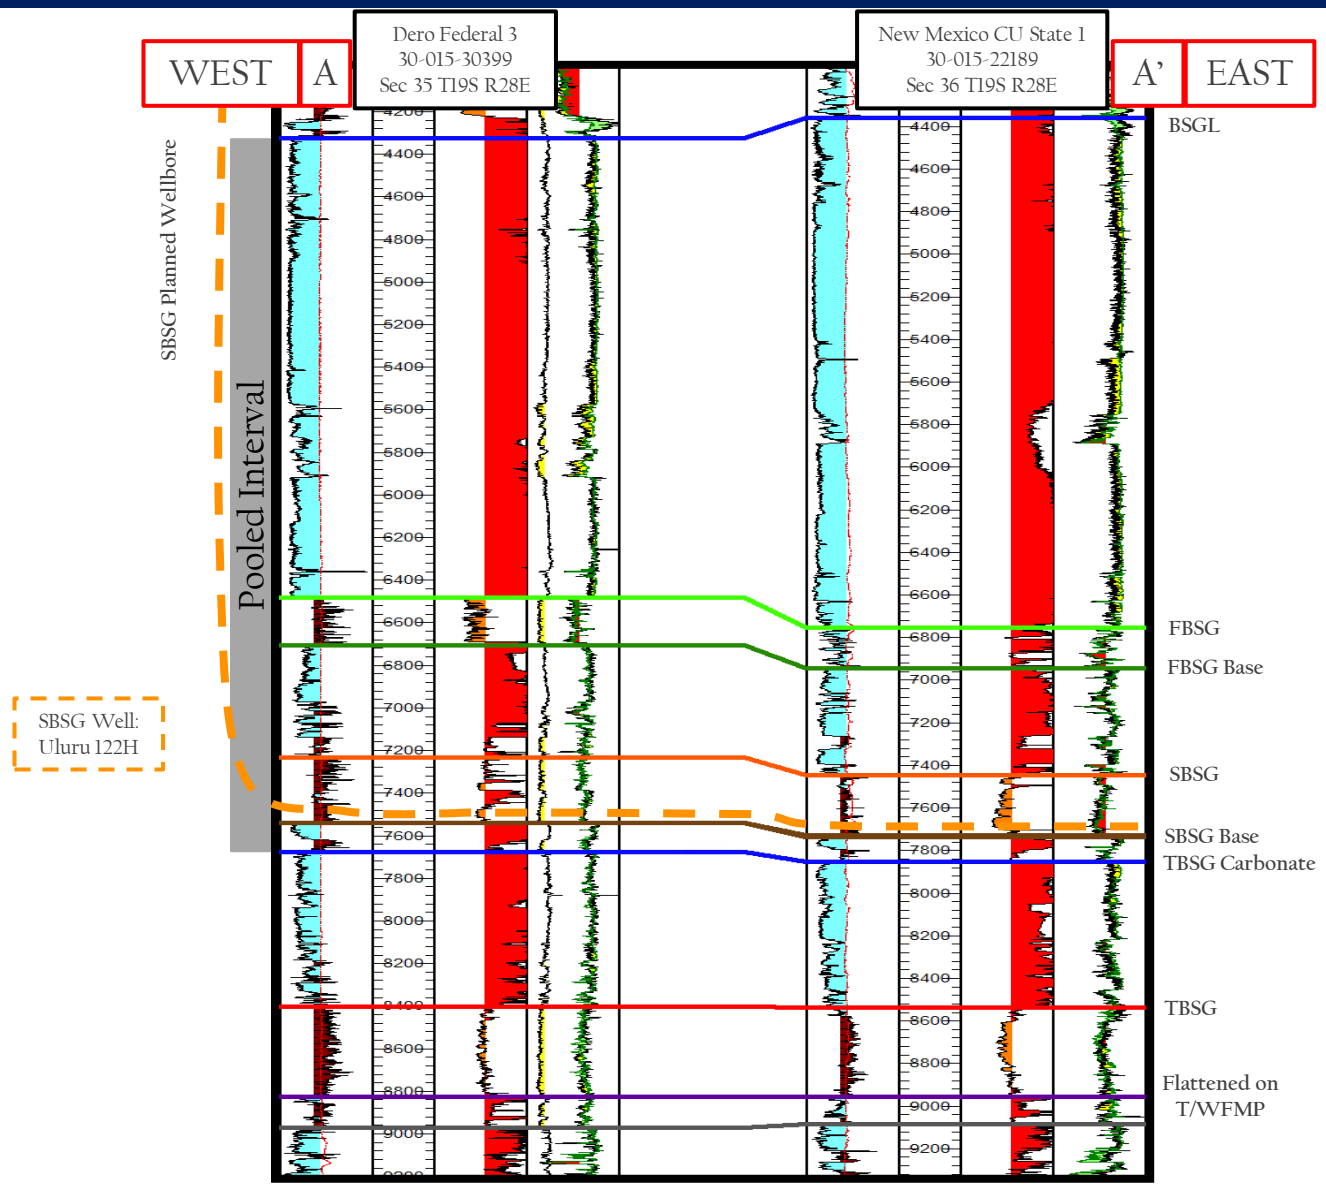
WEST A

Dero Federal 3
30-015-30399
Sec 35 T19S R28E

New Mexico CU State 1
30-015-22189
Sec 36 T19S R28E

A' EAST

SBSG Planned Wellbore

Pooled Interval

SBSG Well:
Uluru 122H

4200
4400
4600
4800
5000
5200
5400
5600
5800
6000
6200
6400
6600
6800
7000
7200
7400
7600
7800
8000
8200
8400
8600
8800
9000
9200

4400
4600
4800
5000
5200
5400
5600
5800
6000
6200
6400
6600
6800
7000
7200
7400
7600
7800
8000
8200
8400
8600
8800
9000
9200

BSGL
FBSG
FBSG Base
SBSG
SBSG Base
TBSG Carbonate
TBSG
Flattened on
T/WFMP